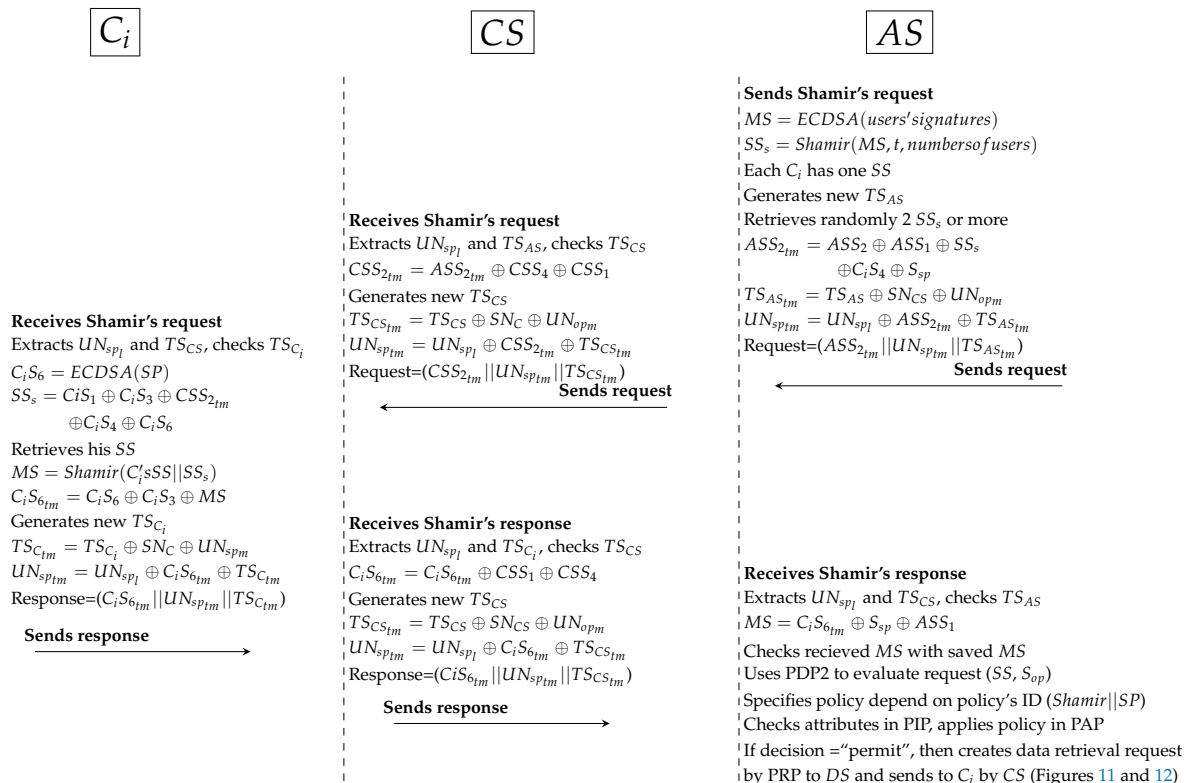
$C_i$

$CS$

$AS$

**Sends Shamir's request**
$MS = ECDSA(users'signatures)$
$SS_s = Shamir(MS, t, numbersofusers)$
Each $C_i$ has one $SS$
Generates new $TS_{AS}$
Retrieves randomly 2 $SS_s$ or more
$ASS_{2_{tm}} = ASS_2 \oplus ASS_1 \oplus SS_s \oplus C_iS_4 \oplus S_{sp}$
$TS_{AS_{tm}} = TS_{AS} \oplus SN_{CS} \oplus UN_{opm}$
$UN_{sp_{tm}} = UN_{sp_l} \oplus ASS_{2_{tm}} \oplus TS_{AS_{tm}}$
Request=($ASS_{2_{tm}}||UN_{sp_{tm}}||TS_{AS_{tm}}$)
**Sends request**

**Receives Shamir's request**
Extracts $UN_{sp_l}$ and $TS_{AS}$, checks $TS_{CS}$
$CSS_{2_{tm}} = ASS_{2_{tm}} \oplus CSS_4 \oplus CSS_1$
Generates new $TS_{CS}$
$TS_{CS_{tm}} = TS_{CS} \oplus SN_C \oplus UN_{opm}$
$UN_{sp_{tm}} = UN_{sp_l} \oplus CSS_{2_{tm}} \oplus TS_{CS_{tm}}$
Request=($CSS_{2_{tm}}||UN_{sp_{tm}}||TS_{CS_{tm}}$)
**Sends request**

**Receives Shamir's request**
Extracts $UN_{sp_l}$ and $TS_{CS}$, checks $TS_{C_i}$
$C_iS_6 = ECDSA(SP)$
$SS_s = CiS_1 \oplus C_iS_3 \oplus CSS_{2_{tm}} \oplus C_iS_4 \oplus C_iS_6$
Retrieves his $SS$
$MS = Shamir(C_i'sSS||SS_s)$
$C_iS_{6_{tm}} = C_iS_6 \oplus C_iS_3 \oplus MS$
Generates new $TS_{C_i}$
$TS_{C_{tm}} = TS_{C_i} \oplus SN_C \oplus UN_{spm}$
$UN_{sp_{tm}} = UN_{sp_l} \oplus C_iS_{6_{tm}} \oplus TS_{C_{tm}}$
Response=($C_iS_{6_{tm}}||UN_{sp_{tm}}||TS_{C_{tm}}$)
**Sends response**

**Receives Shamir's response**
Extracts $UN_{sp_l}$ and $TS_{C_i}$, checks $TS_{CS}$
$C_iS_{6_{tm}} = C_iS_{6_{tm}} \oplus CSS_1 \oplus CSS_4$
Generates new $TS_{CS}$
$TS_{CS_{tm}} = TS_{CS} \oplus SN_{CS} \oplus UN_{opm}$
$UN_{sp_{tm}} = UN_{sp_l} \oplus C_iS_{6_{tm}} \oplus TS_{CS_{tm}}$
Response=($CiS_{6_{tm}}||UN_{sp_{tm}}||TS_{CS_{tm}}$)
**Sends response**

**Receives Shamir's response**
Extracts $UN_{sp_l}$ and $TS_{CS}$, checks $TS_{AS}$
$MS = C_iS_{6_{tm}} \oplus S_{sp} \oplus ASS_1$
Checks recieved $MS$ with saved $MS$
Uses PDP2 to evaluate request ($SS$, $S_{op}$)
Specifies policy depend on policy's ID ($Shamir||SP$)
Checks attributes in PIP, applies policy in PAP
If decision ="permit", then creates data retrieval request by PRP to $DS$ and sends to $C_i$ by $CS$ (Figures 11 and 12)